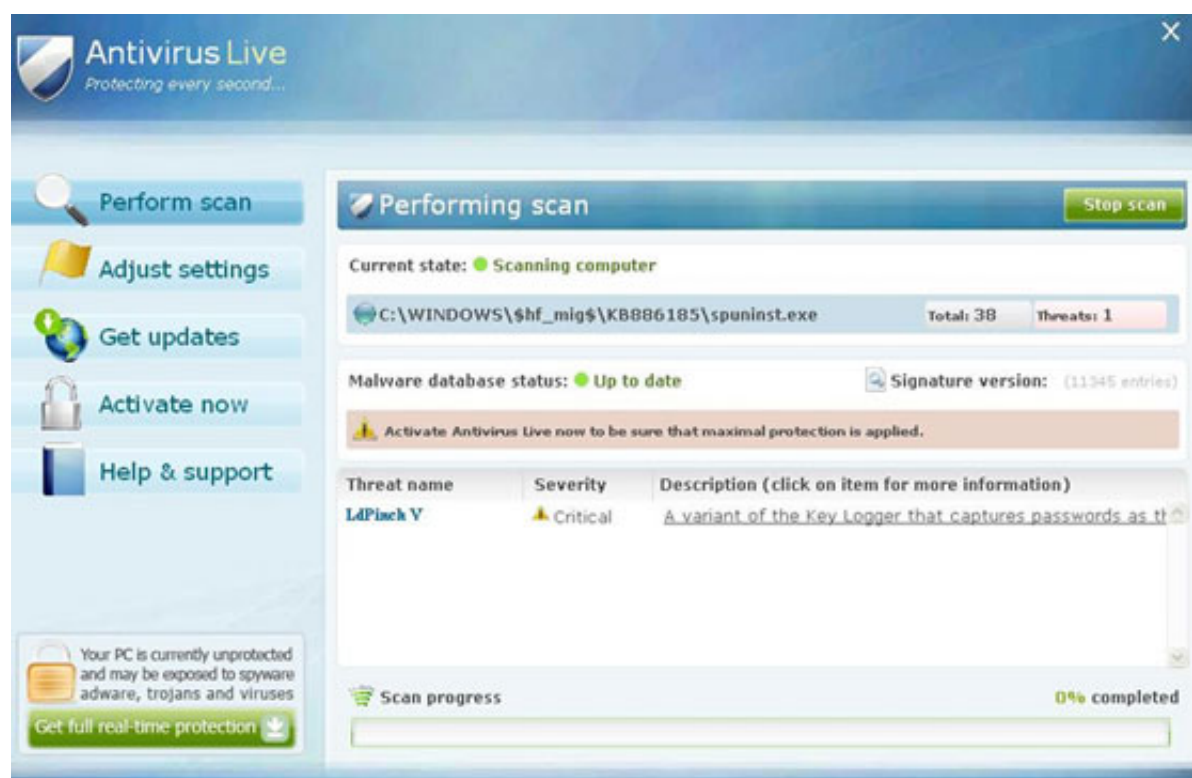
Antivirus Live
Protecting every second...

×

Perform scan
Adjust settings
Get updates
Activate now
Help & support

Your PC is currently unprotected and may be exposed to spyware adware, trojans and viruses
Get full real-time protection

Performing scan
Stop scan

Current state: Scanning computer

C:\WINDOWS\$hf_mig$\KB886185\spuninst.exe
Total: 38
Threats: 1

Malware database status: Up to date
Signature version: (11345 entries)

Activate Antivirus Live now to be sure that maximal protection is applied.

| Threat name | Severity | Description (click on item for more information) |
|---|---|---|
| LdPinch V | Critical | A variant of the Key Logger that captures passwords as th |

Scan progress
0% completed